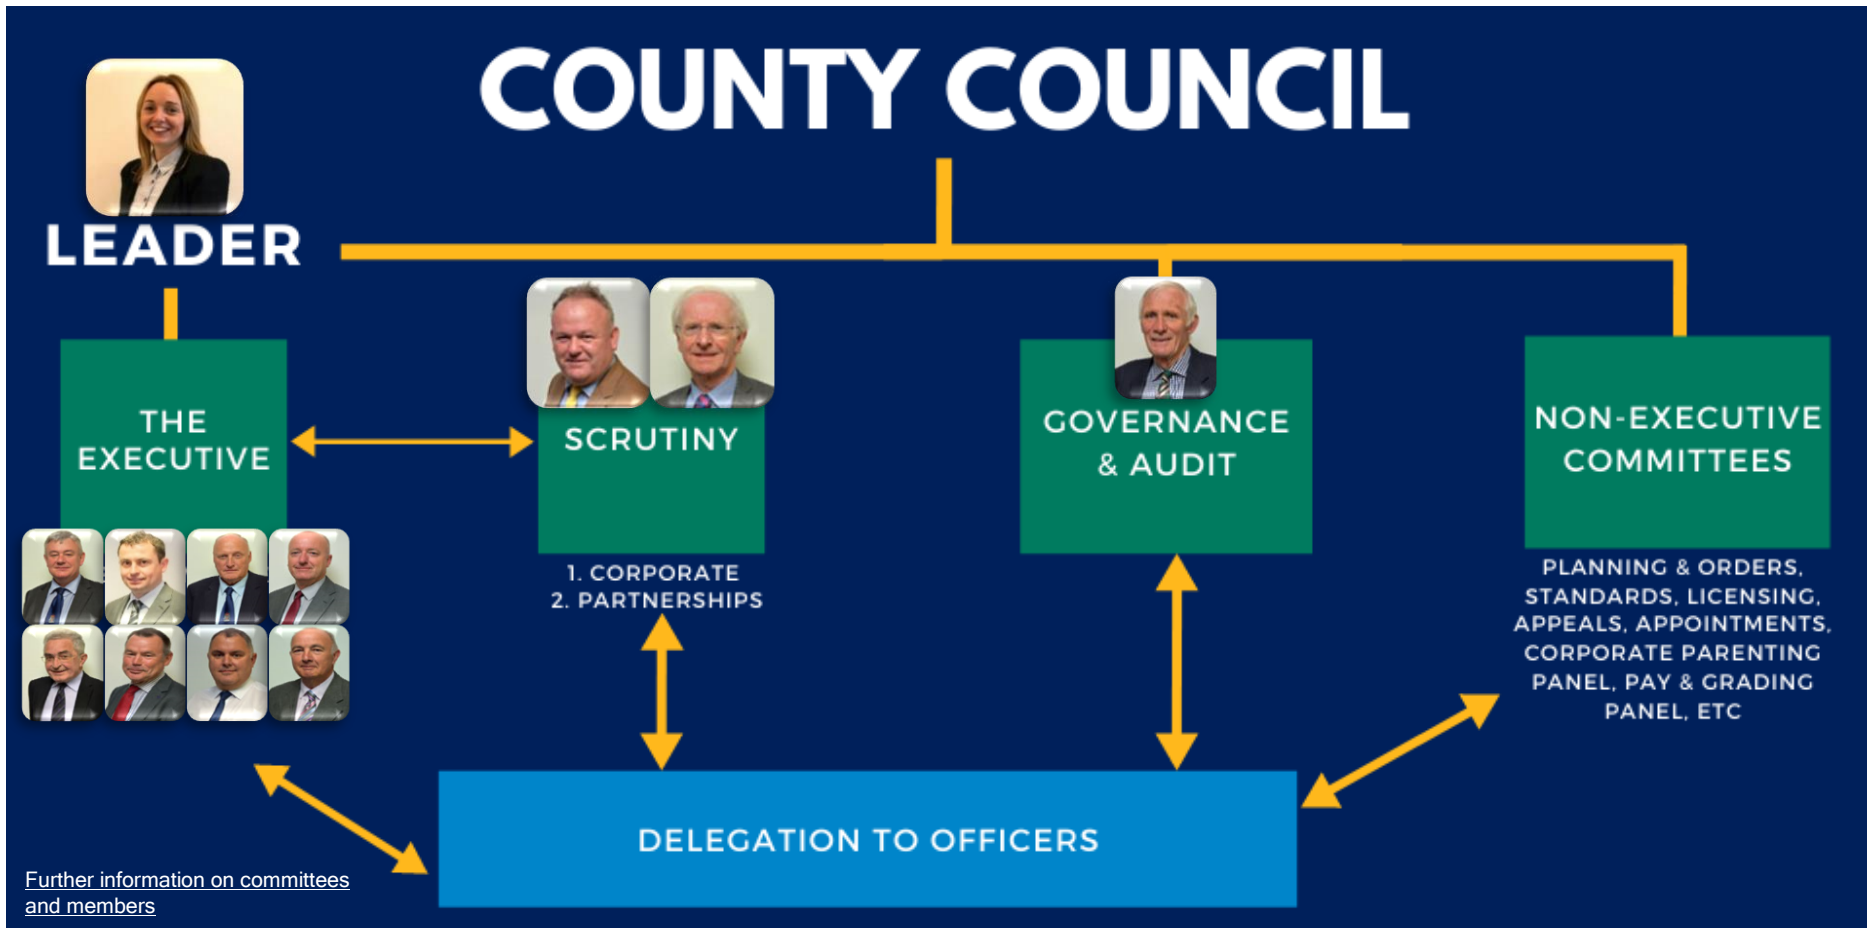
COUNTY COUNCIL

LEADER

THE EXECUTIVE

SCRUTINY

1. CORPORATE
2. PARTNERSHIPS

GOVERNANCE & AUDIT

NON-EXECUTIVE COMMITTEES

PLANNING & ORDERS, STANDARDS, LICENSING, APPEALS, APPOINTMENTS, CORPORATE PARENTING PANEL, PAY & GRADING PANEL, ETC

DELEGATION TO OFFICERS

Further information on committees and members